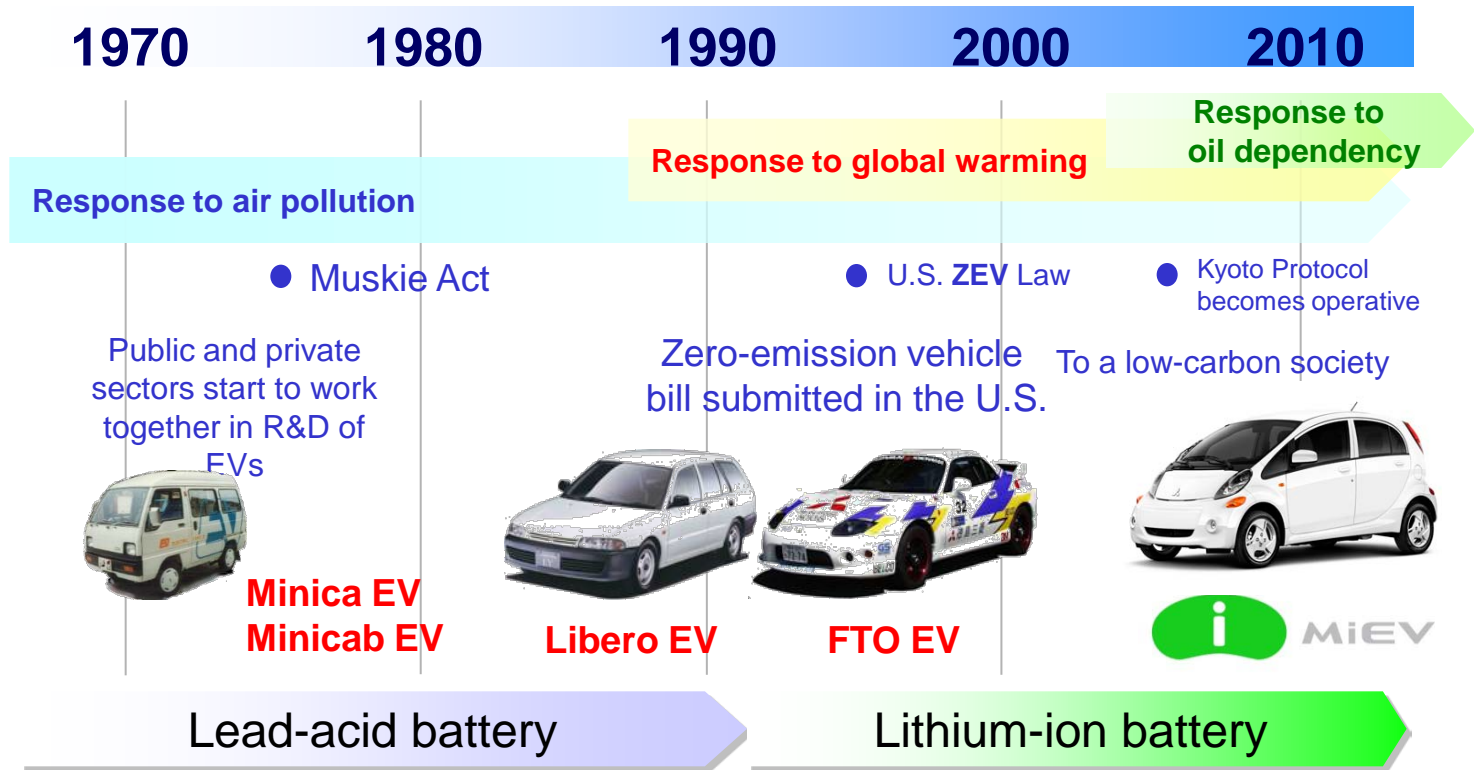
1970 1980 1990 2000 2010

Response to oil dependency

Response to global warming

Response to air pollution

Muskie Act

U.S. ZEV Law

Kyoto Protocol becomes operative

Public and private sectors start to work together in R&D of EVs

Zero-emission vehicle bill submitted in the U.S.

To a low-carbon society

Minica EV
Minicab EV

Libero EV

FTO EV

i MiEV

Lead-acid battery

Lithium-ion battery